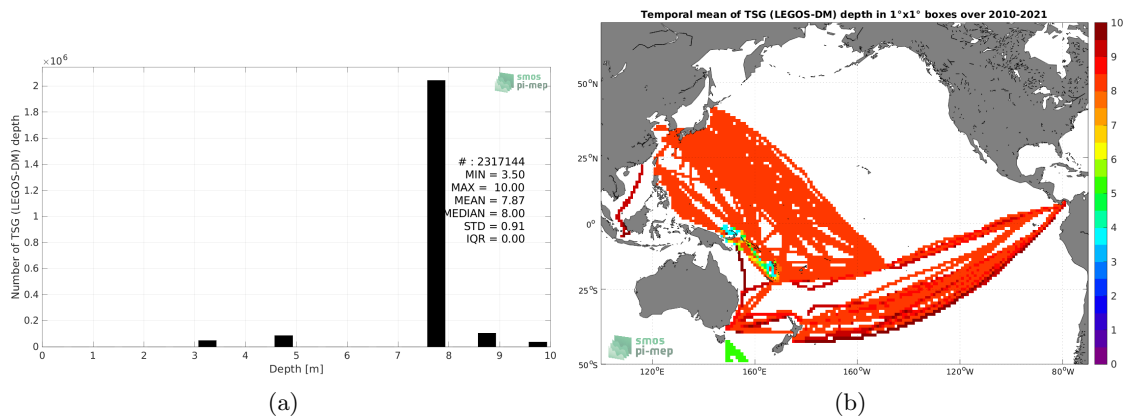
$\times 10^6$

smos pi-mep

Number of TSG (LEGOS-DM) depth

# : 2317144
MIN = 3.50
MAX = 10.00
MEAN = 7.87
MEDIAN = 8.00
STD = 0.91
IQR = 0.00

0, 0.2, 0.4, 0.6, 0.8, 1, 1.2, 1.4, 1.6, 1.8, 2

0 1 2 3 4 5 6 7 8 9 10

Depth [m]

(a)

Temporal mean of TSG (LEGOS-DM) depth in 1°x1° boxes over 2010-2021

50°N
25°N
0°
25°S
50°S

120°E 160°E 160°W 120°W 80°W

smos pi-mep

0 1 2 3 4 5 6 7 8 9 10

(b)